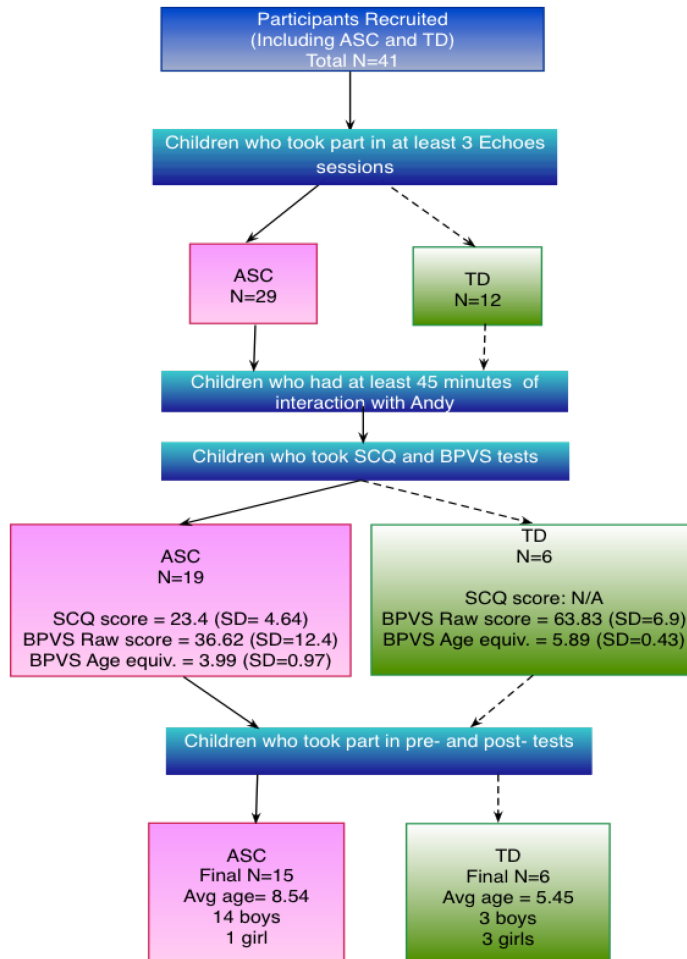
Participants Recruited
(Including ASC and TD)
Total N=41

Children who took part in at least 3 Echoes sessions

ASC
N=29

TD
N=12

Children who had at least 45 minutes of interaction with Andy

Children who took SCQ and BPVS tests

ASC
N=19

SCQ score = 23.4 (SD= 4.64)
BPVS Raw score = 36.62 (SD=12.4)
BPVS Age equiv. = 3.99 (SD=0.97)

TD
N=6

SCQ score: N/A
BPVS Raw score = 63.83 (SD=6.9)
BPVS Age equiv. = 5.89 (SD=0.43)

Children who took part in pre- and post- tests

ASC
Final N=15
Avg age= 8.54
14 boys
1 girl

TD
Final N=6
Avg age = 5.45
3 boys
3 girls